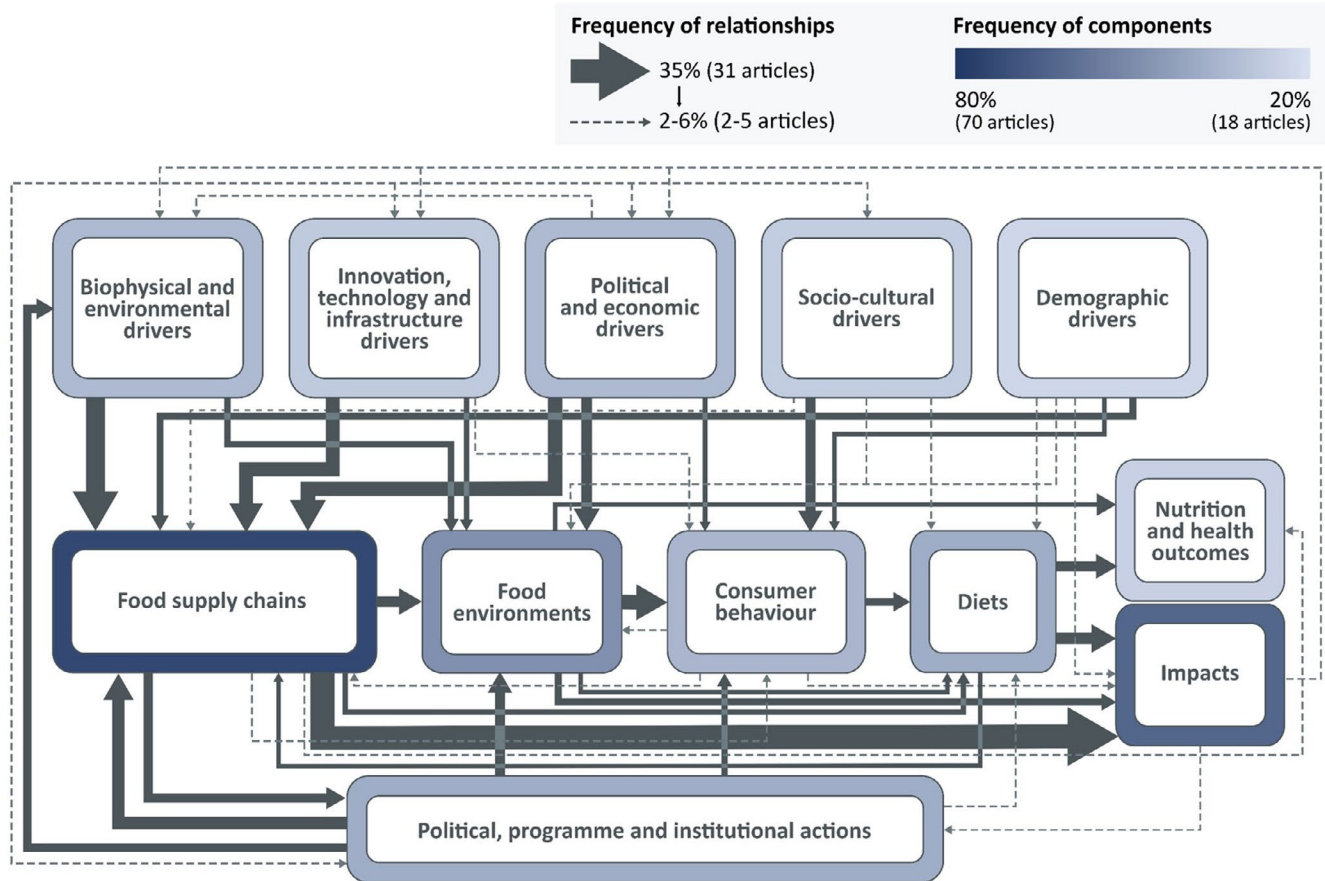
Frequency of relationships

35% (31 articles)

2-6% (2-5 articles)

Frequency of components

80%
(70 articles)

20%
(18 articles)

Biophysical and environmental drivers

Innovation, technology and infrastructure drivers

Political and economic drivers

Socio-cultural drivers

Demographic drivers

Nutrition and health outcomes

Food supply chains

Food environments

Consumer behaviour

Diets

Impacts

Political, programme and institutional actions